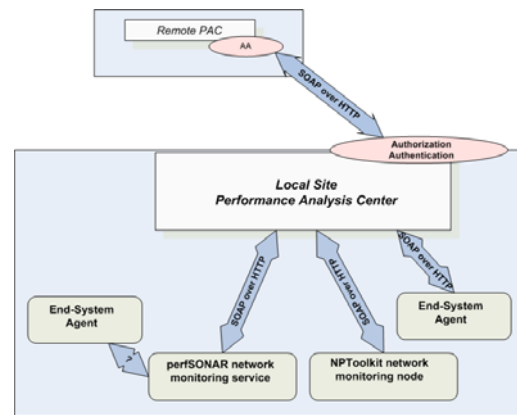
Remote PAC

AA

SOAP over HTTP

Authorization Authentication

Local Site
Performance Analysis Center

SOAP over HTTP

SOAP over HTTP

SOAP over HTTP

End-System Agent

End-System Agent

?

perfSONAR network monitoring service

NPToolkit network monitoring node